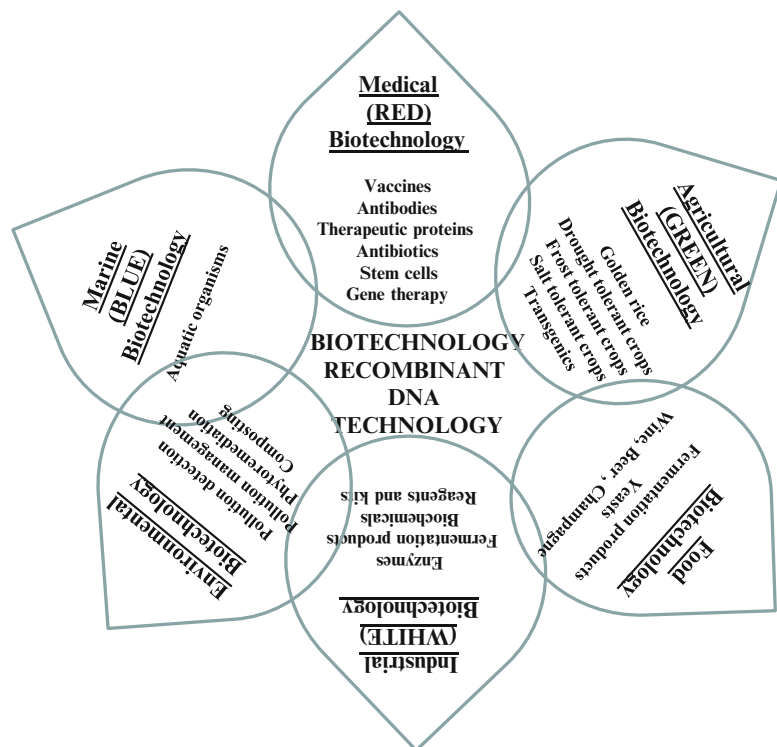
Medical
(RED)
Biotechnology

Vaccines
Antibodies
Therapeutic proteins
Antibiotics
Stem cells
Gene therapy

Agricultural
(GREEN)
Biotechnology

Golden rice
Drought tolerant crops
Frost tolerant crops
Salt tolerant crops
Transgenics

Food
Biotechnology

Fermentation products
Yeasts
Wine, Beer, Champagne

Industrial
(WHITE)
Biotechnology

Enzymes
Fermentation products
Biochemicals
Reagents and kits

Environmental
Biotechnology

Pollution detection
Pollution management
Phytoremediation
Composting

Marine
(BLUE)
Biotechnology

Aquatic organisms

BIOTECHNOLOGY
RECOMBINANT
DNA
TECHNOLOGY